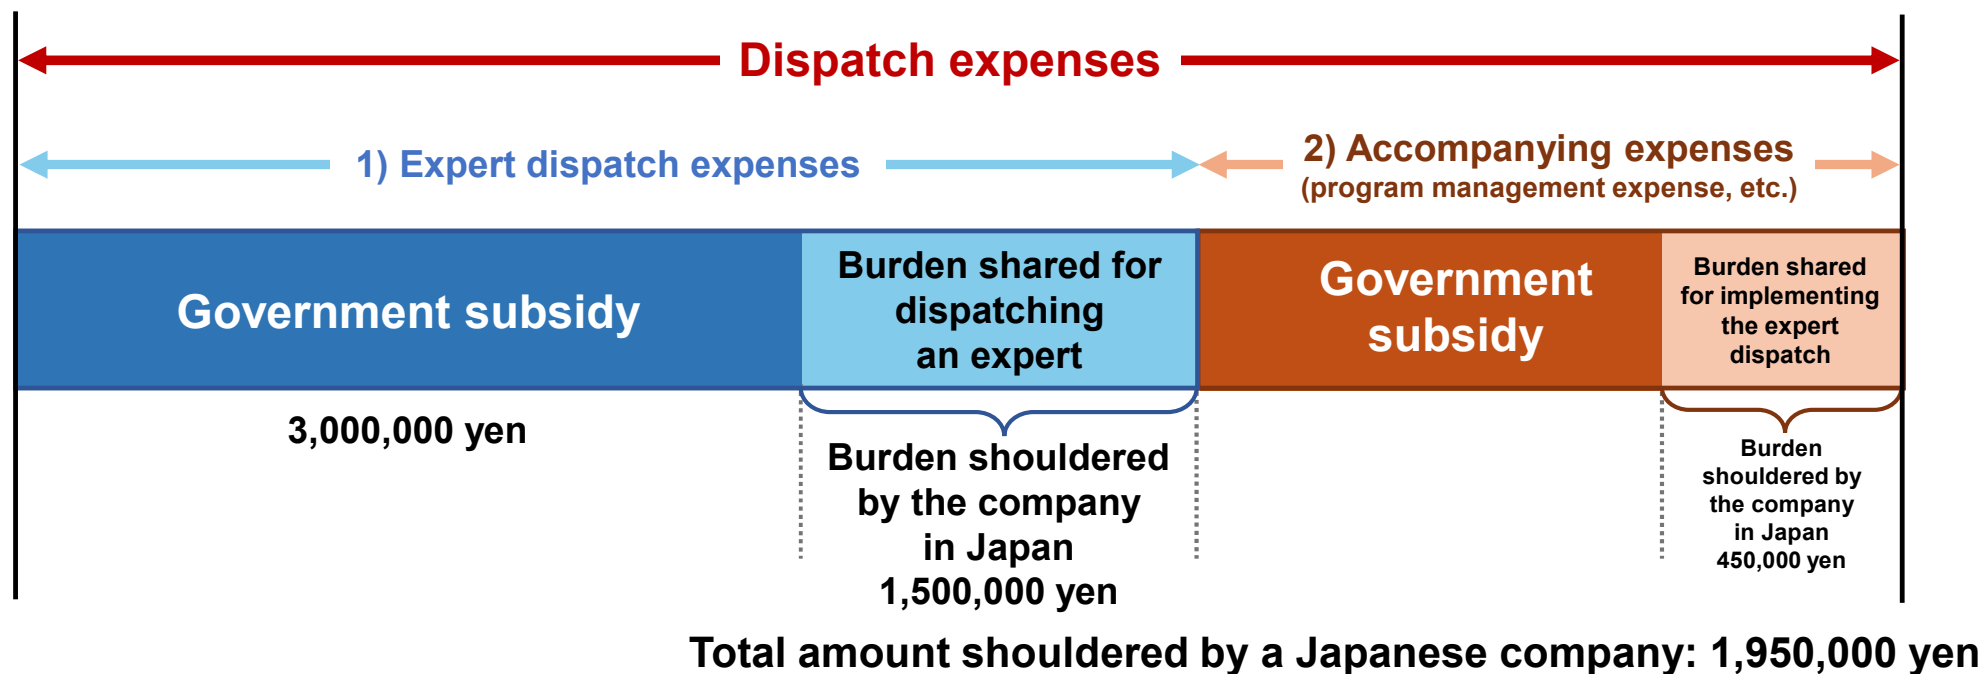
Dispatch expenses

1) Expert dispatch expenses

2) Accompanying expenses
(program management expense, etc.)

Government subsidy

Burden shared for dispatching an expert

Government subsidy

Burden shared for implementing the expert dispatch

3,000,000 yen

Burden shouldered by the company in Japan
1,500,000 yen

Burden shouldered by the company in Japan
450,000 yen

Total amount shouldered by a Japanese company: 1,950,000 yen